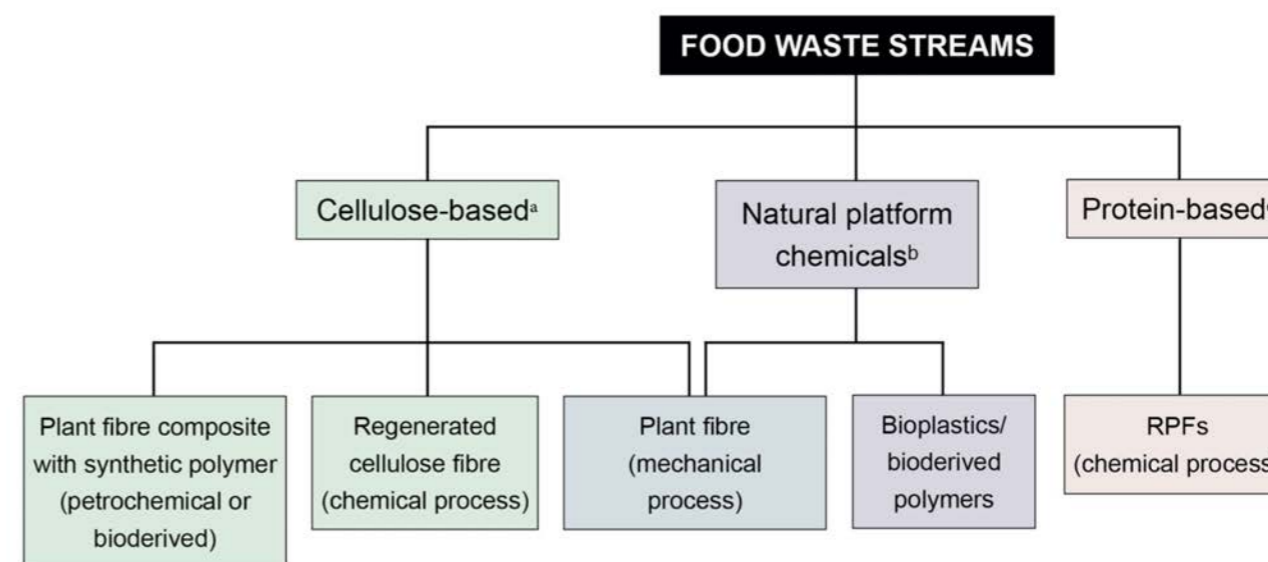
FOOD WASTE STREAMS

Cellulose-based$^a$

Natural platform chemicals$^b$

Protein-based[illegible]

Plant fibre composite with synthetic polymer (petrochemical or bioderived)

Regenerated cellulose fibre (chemical process)

Plant fibre (mechanical process)

Bioplastics/ bioderived polymers

RPFs (chemical process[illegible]